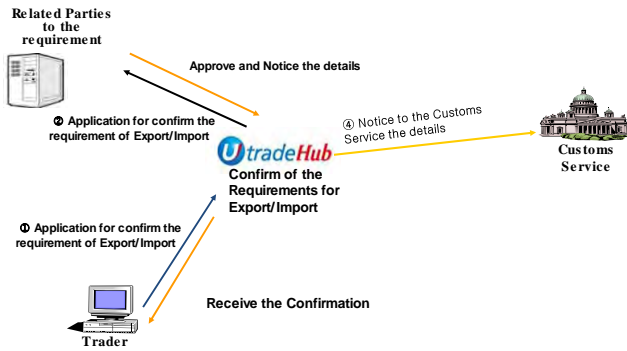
Related Parties to the requirement

Approve and Notice the details

② Application for confirm the requirement of Export/Import

④ Notice to the Customs Service the details

Customs Service

UtradeHub

Confirm of the Requirements for Export/Import

① Application for confirm the requirement of Export/Import

Receive the Confirmation

Trader